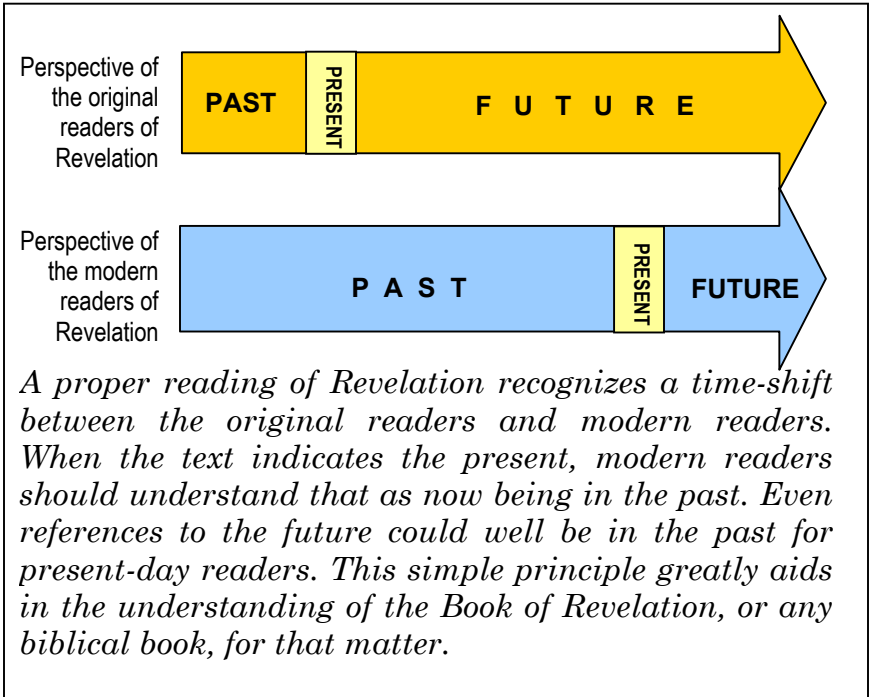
Perspective of the original readers of Revelation

PAST

PRESENT

F U T U R E

Perspective of the modern readers of Revelation

P A S T

PRESENT

FUTURE

A proper reading of Revelation recognizes a time-shift between the original readers and modern readers. When the text indicates the present, modern readers should understand that as now being in the past. Even references to the future could well be in the past for present-day readers. This simple principle greatly aids in the understanding of the Book of Revelation, or any biblical book, for that matter.